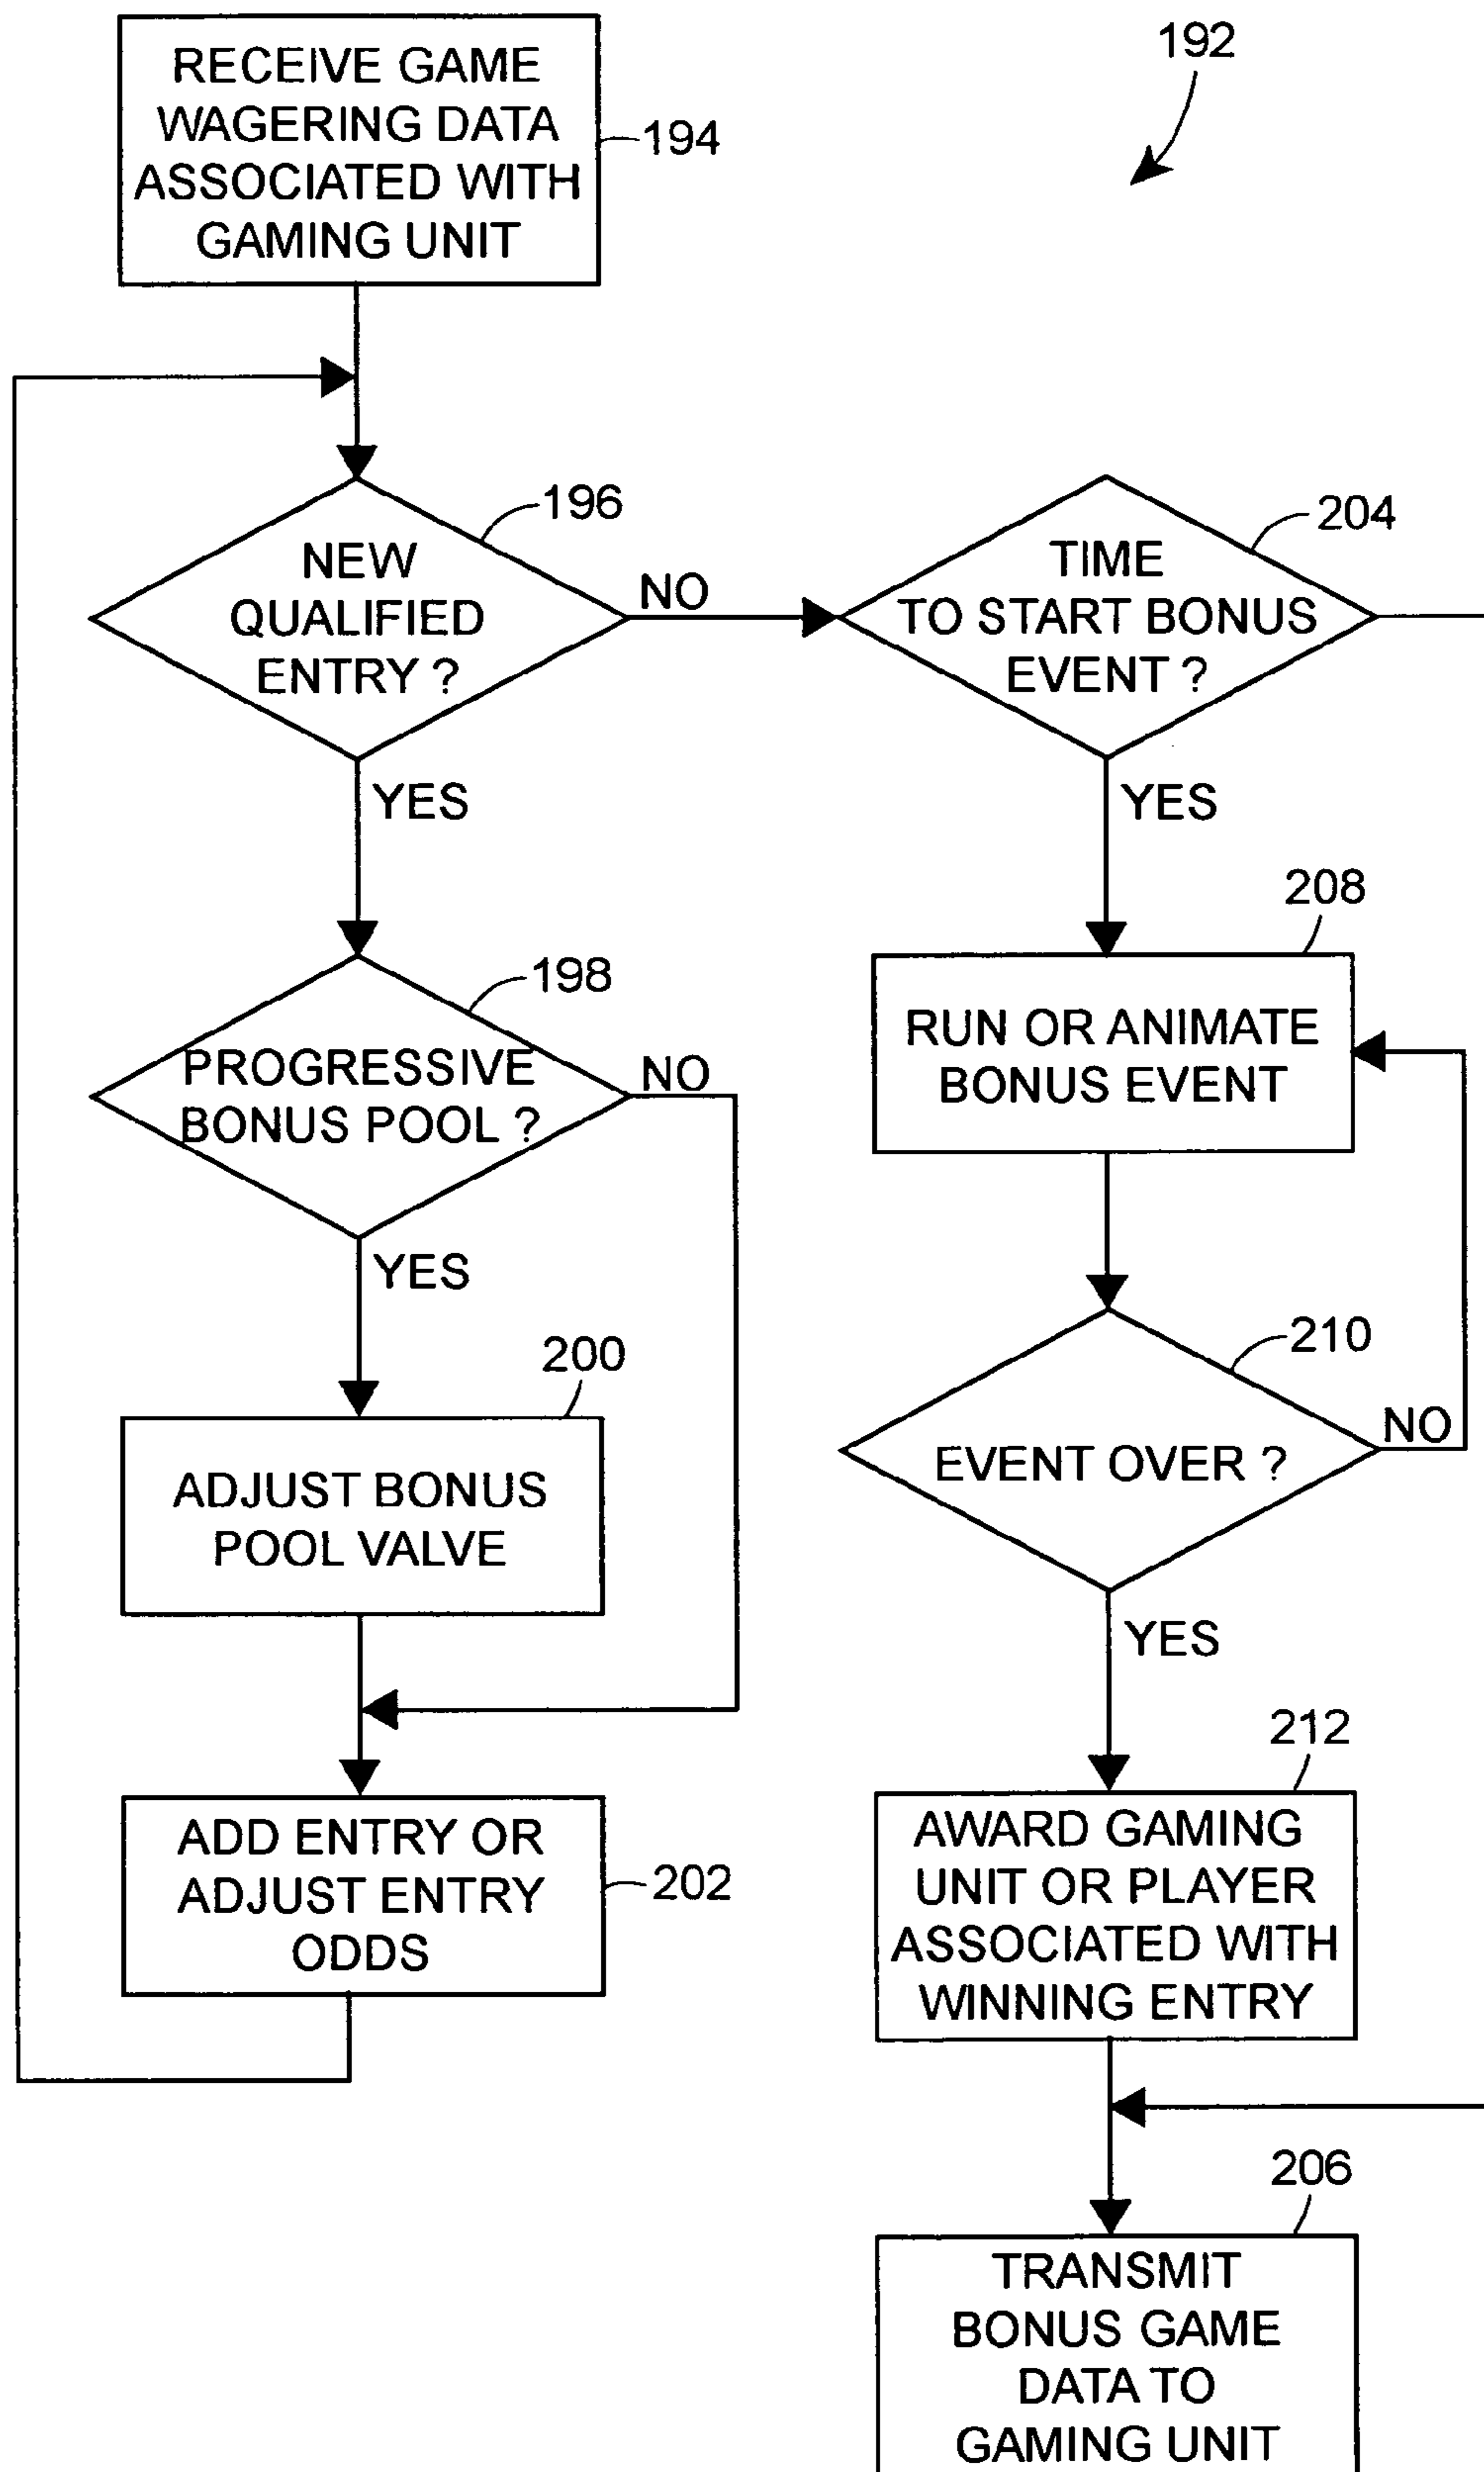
192

RECEIVE GAME WAGERING DATA ASSOCIATED WITH GAMING UNIT

194

196

NEW QUALIFIED ENTRY ?

NO

204

TIME TO START BONUS EVENT ?

YES

YES

208

198

RUN OR ANIMATE BONUS EVENT

PROGRESSIVE BONUS POOL ?

NO

YES

210

200

NO

EVENT OVER ?

ADJUST BONUS POOL VALVE

YES

212

ADD ENTRY OR ADJUST ENTRY ODDS

202

AWARD GAMING UNIT OR PLAYER ASSOCIATED WITH WINNING ENTRY

206

TRANSMIT BONUS GAME DATA TO GAMING UNIT